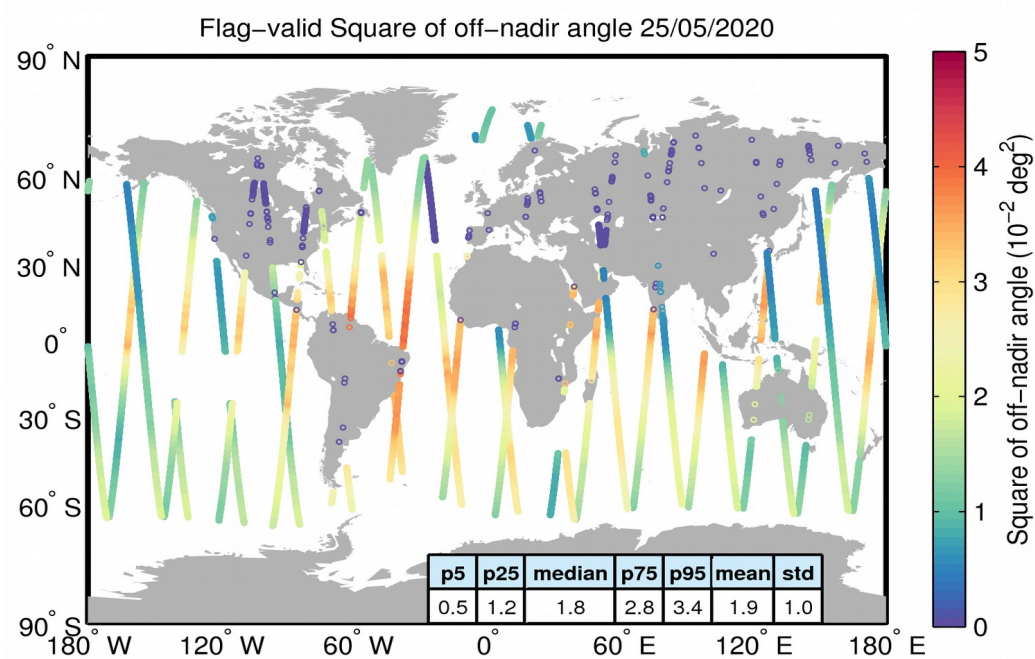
Flag−valid Square of off−nadir angle 25/05/2020

90° N
60° N
30° N
0°
30° S
60° S
90° S

180° W 120° W 60° W 0° 60° E 120° E 180° E

| p5 | p25 | median | p75 | p95 | mean | std |
|---|---|---|---|---|---|---|
| 0.5 | 1.2 | 1.8 | 2.8 | 3.4 | 1.9 | 1.0 |

Square of off−nadir angle ($10^{-2}$ $deg^2$)
5
4
3
2
1
0